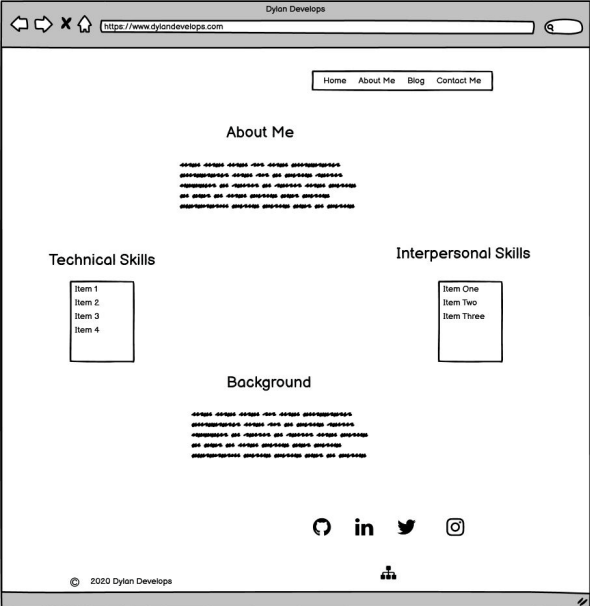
Dylan Develops

https://www.dylandevelops.com

Home About Me Blog Contact Me

About Me

Technical Skills

Item 1
Item 2
Item 3
Item 4

Interpersonal Skills

Item One
Item Two
Item Three

Background

in

© 2020 Dylan Develops